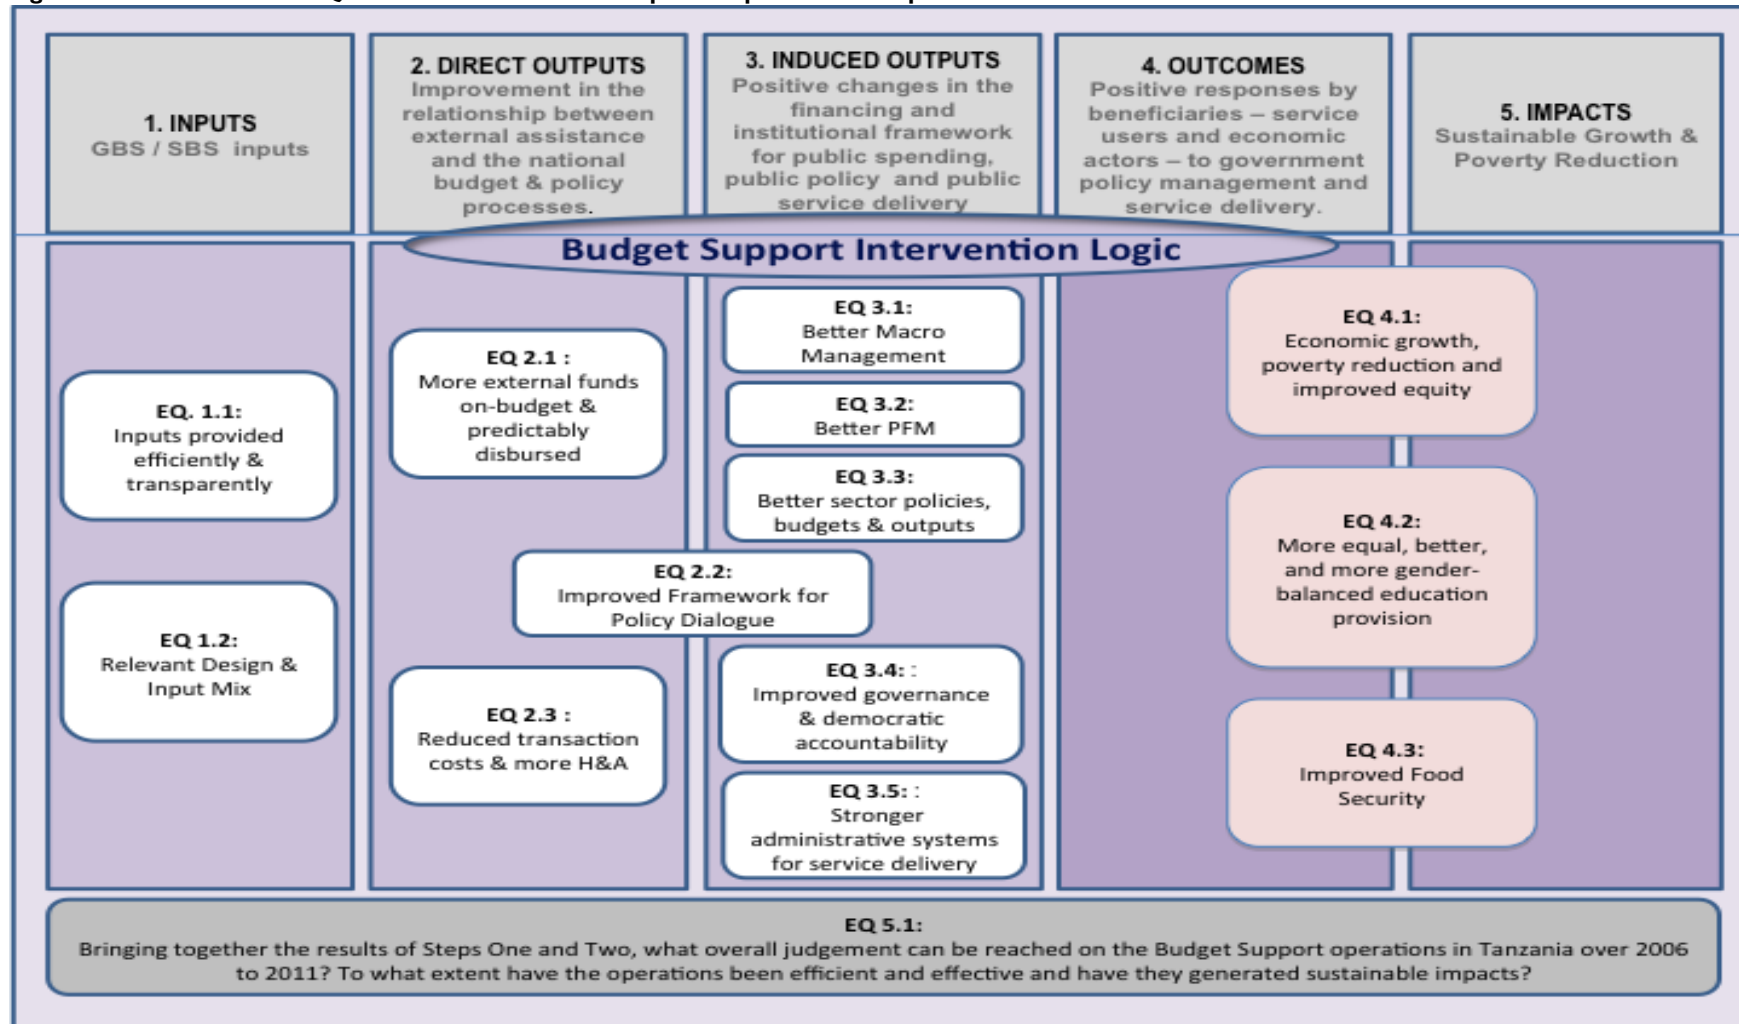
1. INPUTS
GBS / SBS inputs

2. DIRECT OUTPUTS
Improvement in the relationship between external assistance and the national budget & policy processes.

3. INDUCED OUTPUTS
Positive changes in the financing and institutional framework for public spending, public policy and public service delivery

4. OUTCOMES
Positive responses by beneficiaries – service users and economic actors – to government policy management and service delivery.

5. IMPACTS
Sustainable Growth & Poverty Reduction

Budget Support Intervention Logic

EQ. 1.1:
Inputs provided efficiently & transparently

EQ 1.2:
Relevant Design & Input Mix

EQ 2.1 :
More external funds on-budget & predictably disbursed

EQ 2.2:
Improved Framework for Policy Dialogue

EQ 2.3 :
Reduced transaction costs & more H&A

EQ 3.1:
Better Macro Management

EQ 3.2:
Better PFM

EQ 3.3:
Better sector policies, budgets & outputs

EQ 3.4: :
Improved governance & democratic accountability

EQ 3.5: :
Stronger administrative systems for service delivery

EQ 4.1:
Economic growth, poverty reduction and improved equity

EQ 4.2:
More equal, better, and more gender-balanced education provision

EQ 4.3:
Improved Food Security

EQ 5.1:
Bringing together the results of Steps One and Two, what overall judgement can be reached on the Budget Support operations in Tanzania over 2006 to 2011? To what extent have the operations been efficient and effective and have they generated sustainable impacts?